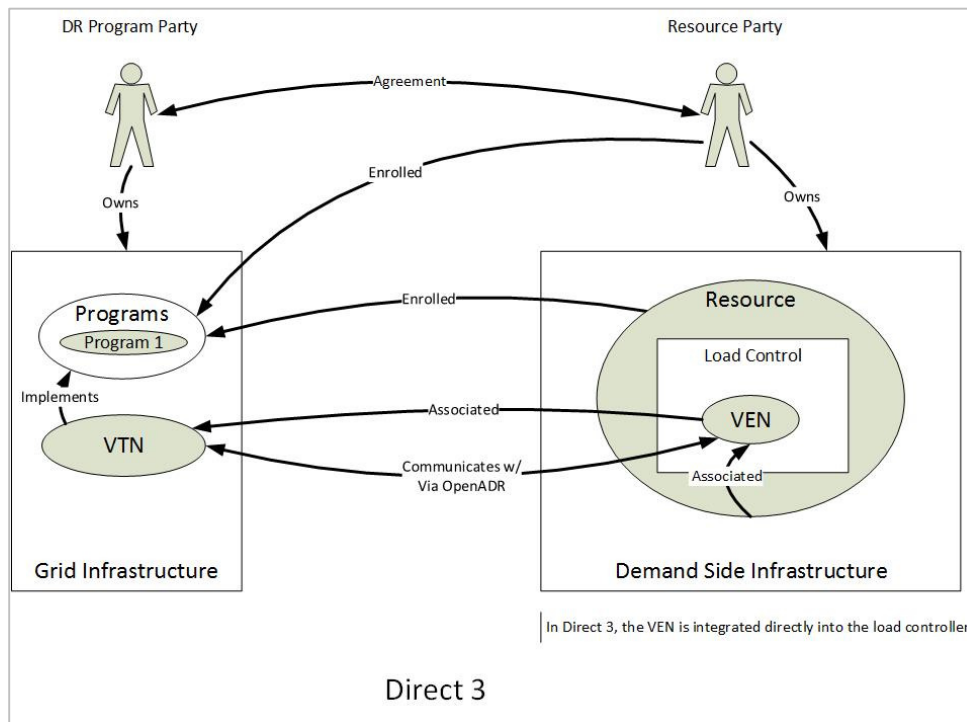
DR Program Party

Resource Party

Agreement

Enrolled

Owns

Owns

Programs

Program 1

Enrolled

Resource

Load Control

Implements

Associated

VTN

VEN

Communicates w/ Via OpenADR

Associated

Grid Infrastructure

Demand Side Infrastructure

In Direct 3, the VEN is integrated directly into the load controlle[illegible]

Direct 3